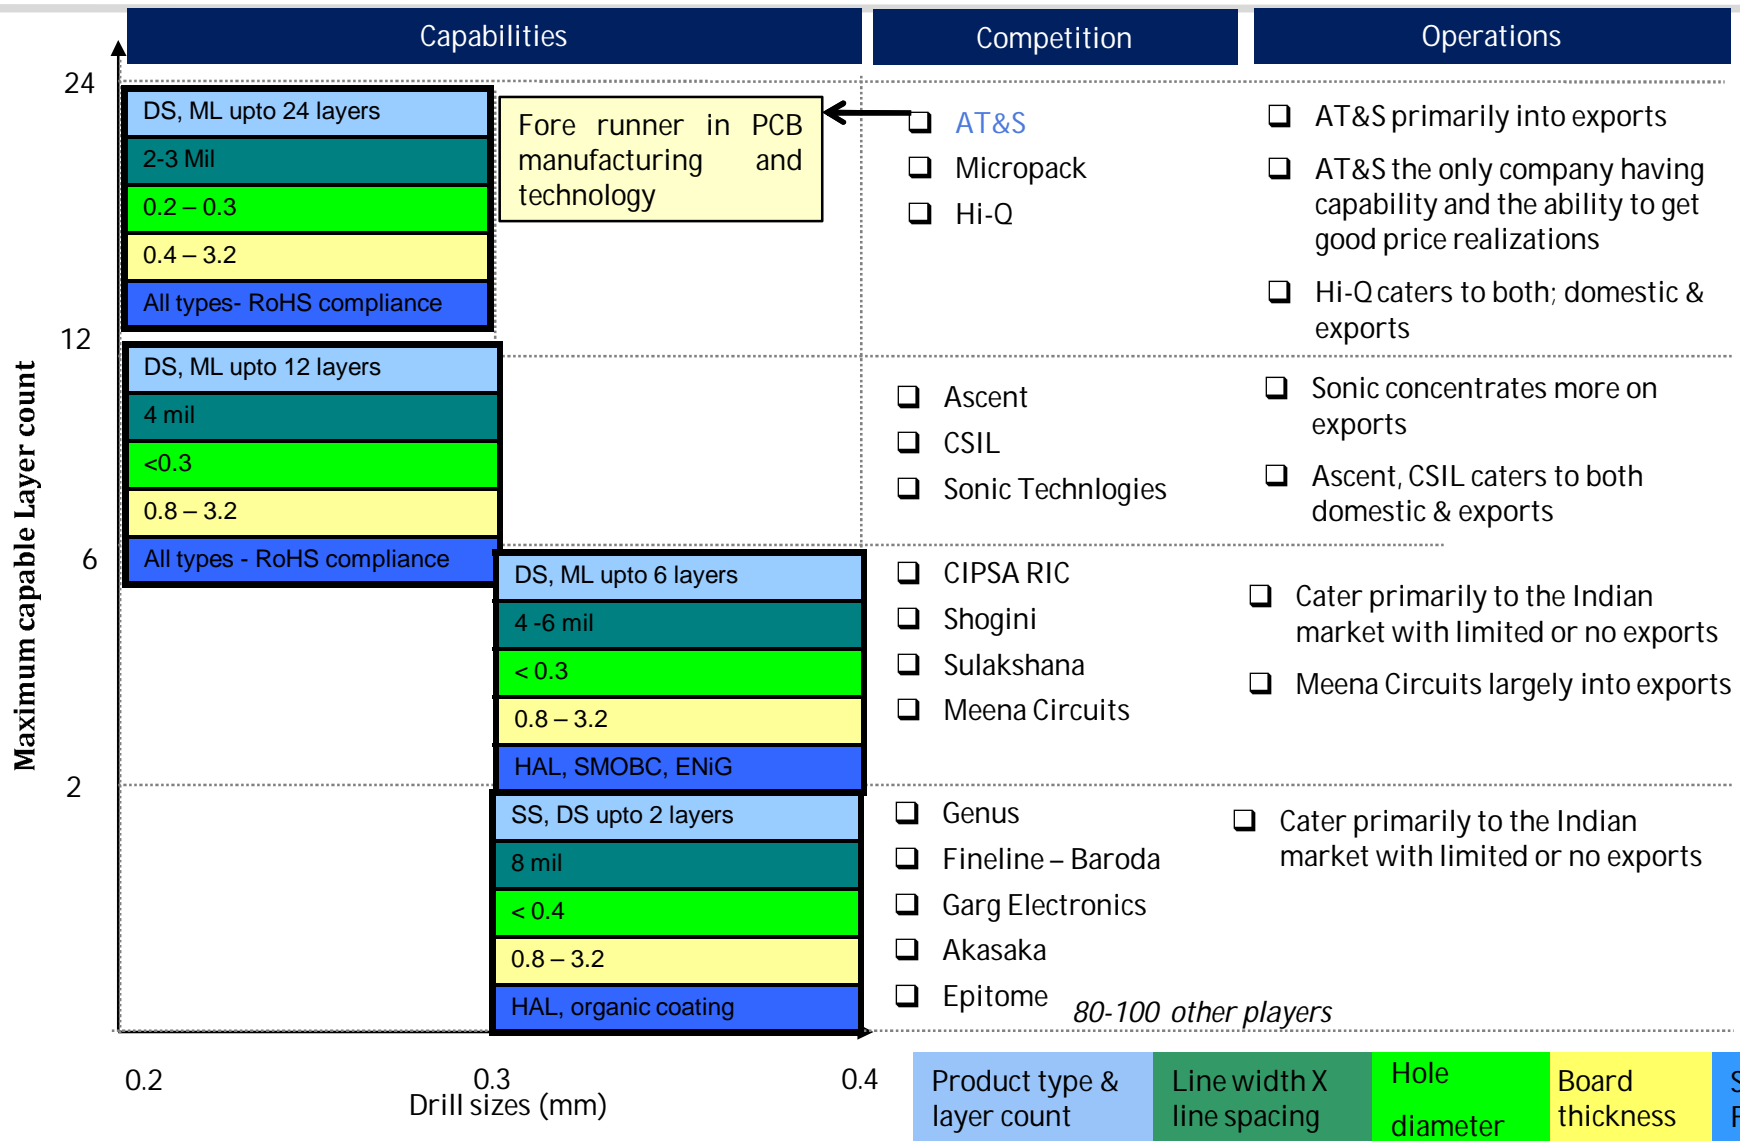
Capabilities

Competition

Operations

24

12

6

2

Maximum capable Layer count

DS, ML upto 24 layers
2-3 Mil
0.2 – 0.3
0.4 – 3.2
All types- RoHS compliance

Fore runner in PCB manufacturing and technology

❑ AT&S
❑ Micropack
❑ Hi-Q

❑ AT&S primarily into exports
❑ AT&S the only company having capability and the ability to get good price realizations
❑ Hi-Q caters to both; domestic & exports

DS, ML upto 12 layers
4 mil
<0.3
0.8 – 3.2
All types - RoHS compliance

❑ Ascent
❑ CSIL
❑ Sonic Technlogies

❑ Sonic concentrates more on exports
❑ Ascent, CSIL caters to both domestic & exports

DS, ML upto 6 layers
4 -6 mil
< 0.3
0.8 – 3.2
HAL, SMOBC, ENiG

❑ CIPSA RIC
❑ Shogini
❑ Sulakshana
❑ Meena Circuits

❑ Cater primarily to the Indian market with limited or no exports
❑ Meena Circuits largely into exports

SS, DS upto 2 layers
8 mil
< 0.4
0.8 – 3.2
HAL, organic coating

❑ Genus
❑ Fineline – Baroda
❑ Garg Electronics
❑ Akasaka
❑ Epitome

80-100 other players

❑ Cater primarily to the Indian market with limited or no exports

0.2
0.3
0.4
Drill sizes (mm)

Product type & layer count
Line width X line spacing
Hole diameter
Board thickness
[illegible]